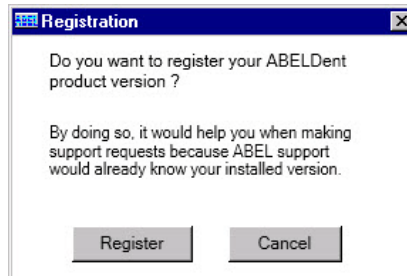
Registration

Do you want to register your ABELDent product version ?

By doing so, it would help you when making support requests because ABEL support would already know your installed version.

Register

Cancel